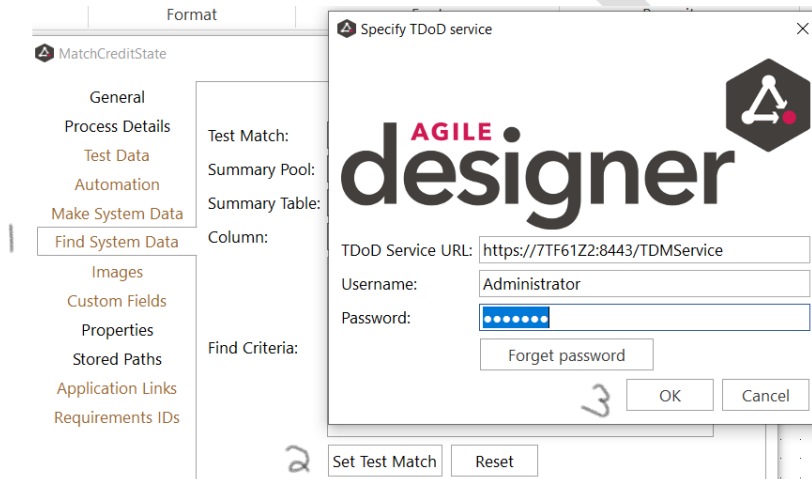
Format

MatchCreditState

General
Process Details
Test Data
Automation
Make System Data
1
Find System Data
Images
Custom Fields
Properties
Stored Paths
Application Links
Requirements IDs

Test Match:
Summary Pool:
Summary Table:
Column:

Find Criteria:

2
Set Test Match
Reset

Specify TDoD service
×

AGILE
designer

TDoD Service URL: https://7TF61Z2:8443/TDMService
Username: Administrator
Password: •••••••
Forget password
3
OK
Cancel